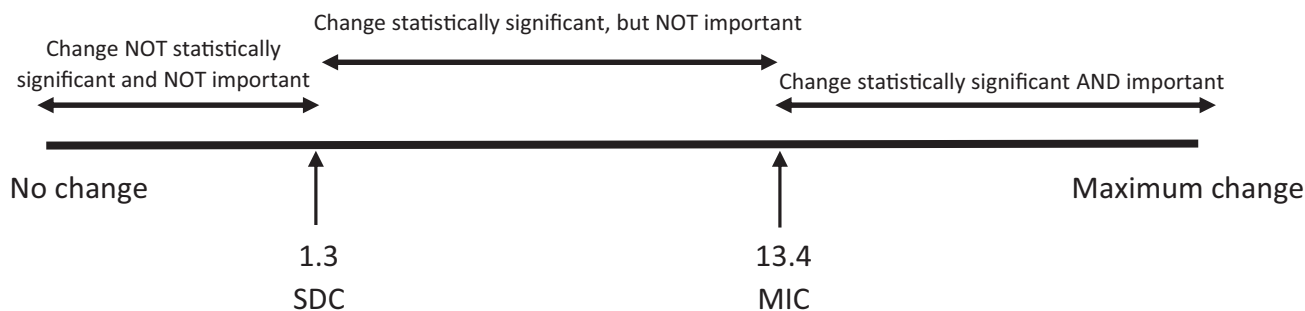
Change statistically significant, but NOT important

Change NOT statistically significant and NOT important

Change statistically significant AND important

No change

Maximum change

1.3
SDC

13.4
MIC